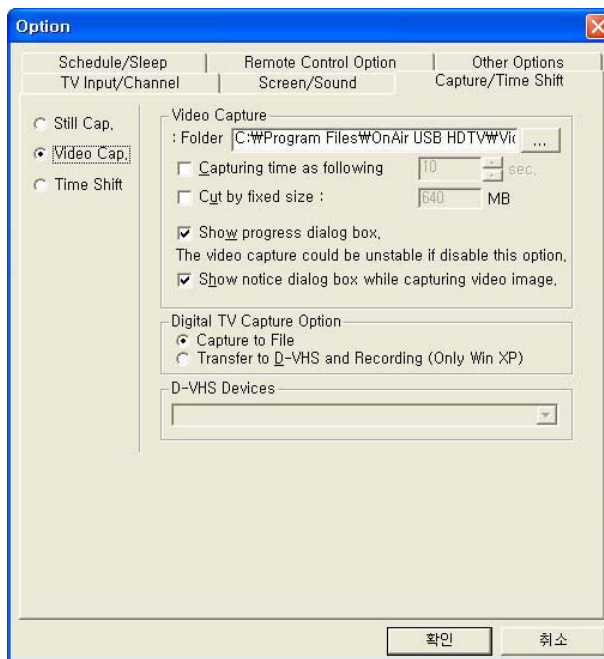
Option

Schedule/Sleep | Remote Control Option | Other Options
TV Input/Channel | Screen/Sound | Capture/Time Shift

Still Cap.
Video Cap.
Time Shift

Video Capture
: Folder C:₩Program Files₩OnAir USB HDTV₩Vi( ...
Capturing time as following 10 sec.
Cut by fixed size : 640 MB
Show progress dialog box.
The video capture could be unstable if disable this option.
Show notice dialog box while capturing video image.

Digital TV Capture Option
Capture to File
Transfer to D-VHS and Recording (Only Win XP)

D-VHS Devices

확인 취소